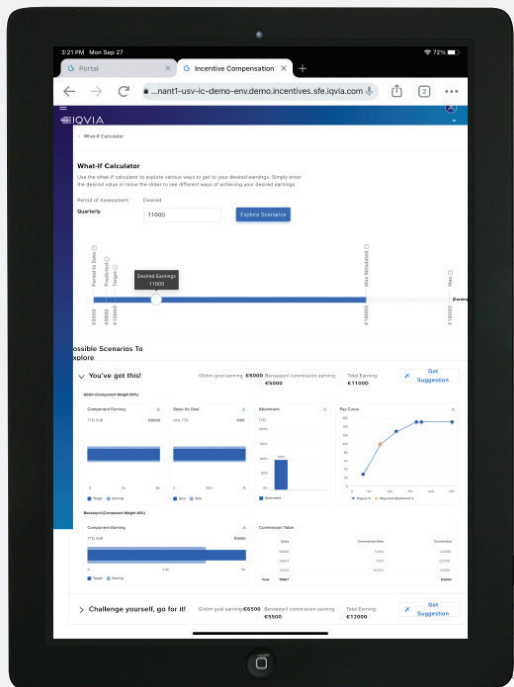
3:21 PM Mon Sep 27

72%

Portal

Incentive Compensation

+

...nant1-usv-ic-demo-env.demo.incentives.sfe.iqvia.com

2

IQVIA

What-If Calculator

What-If Calculator

Use the what-if calculator to explore various ways to get to your desired earnings. Simply enter the desired value or move the slider to see different ways of achieving your desired earnings.

Period of Assessment

Desired

Quarterly

11000

Explore Scenarios

Period to Date

Predicted

Target

Desired Earnings
11000

Max Simulated

Max

€6000

€10000

€18000

€18000

Earnings

ossible Scenarios To explore

You've got this!

Glidm goal earning: €6000

Benzaxprl commission earning: €5000

Total Earning: €11000

Get Suggestion

Component Earning

Sales Vs Goal

Attainment

Pay Curve

Challenge yourself, go for it!

Glidm goal earning: €6500

Benzaxprl commission earning: €5500

Total Earning: €12000

Get Suggestion